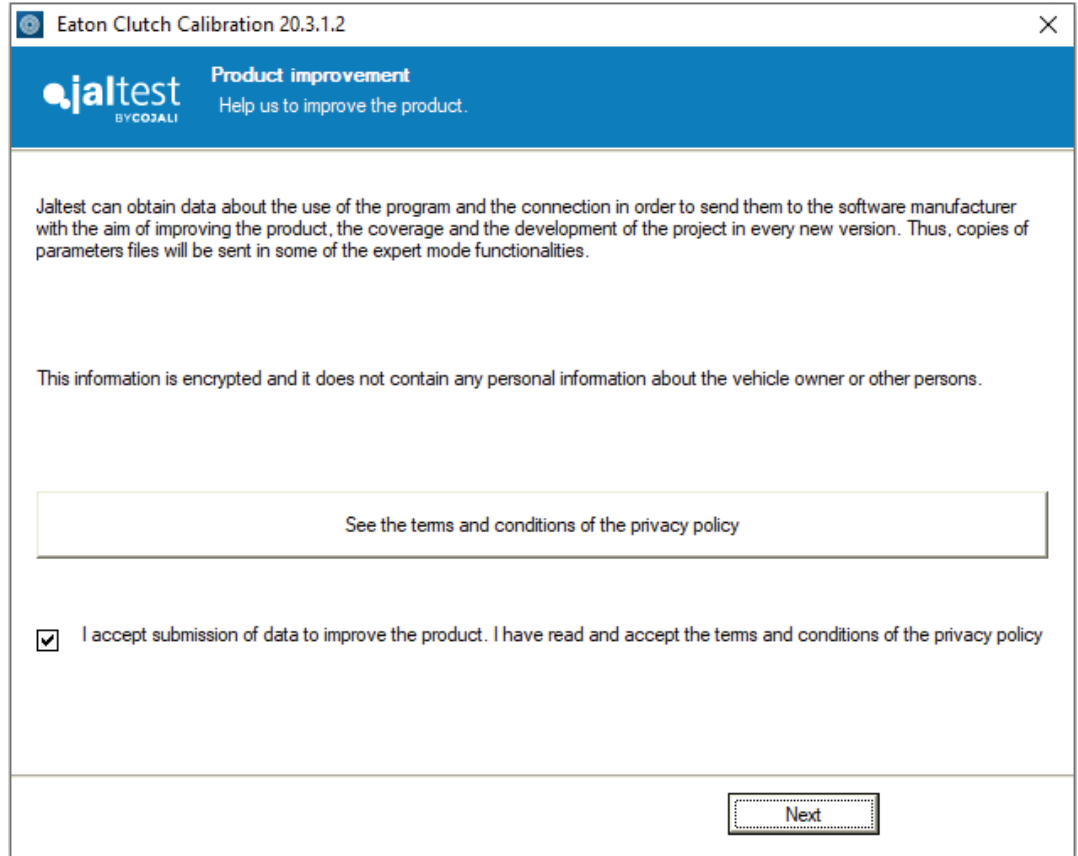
Eaton Clutch Calibration 20.3.1.2

jaltest
BYCOJALI

Product improvement
Help us to improve the product.

Jaltest can obtain data about the use of the program and the connection in order to send them to the software manufacturer with the aim of improving the product, the coverage and the development of the project in every new version. Thus, copies of parameters files will be sent in some of the expert mode functionalities.

This information is encrypted and it does not contain any personal information about the vehicle owner or other persons.

See the terms and conditions of the privacy policy

I accept submission of data to improve the product. I have read and accept the terms and conditions of the privacy policy

Next